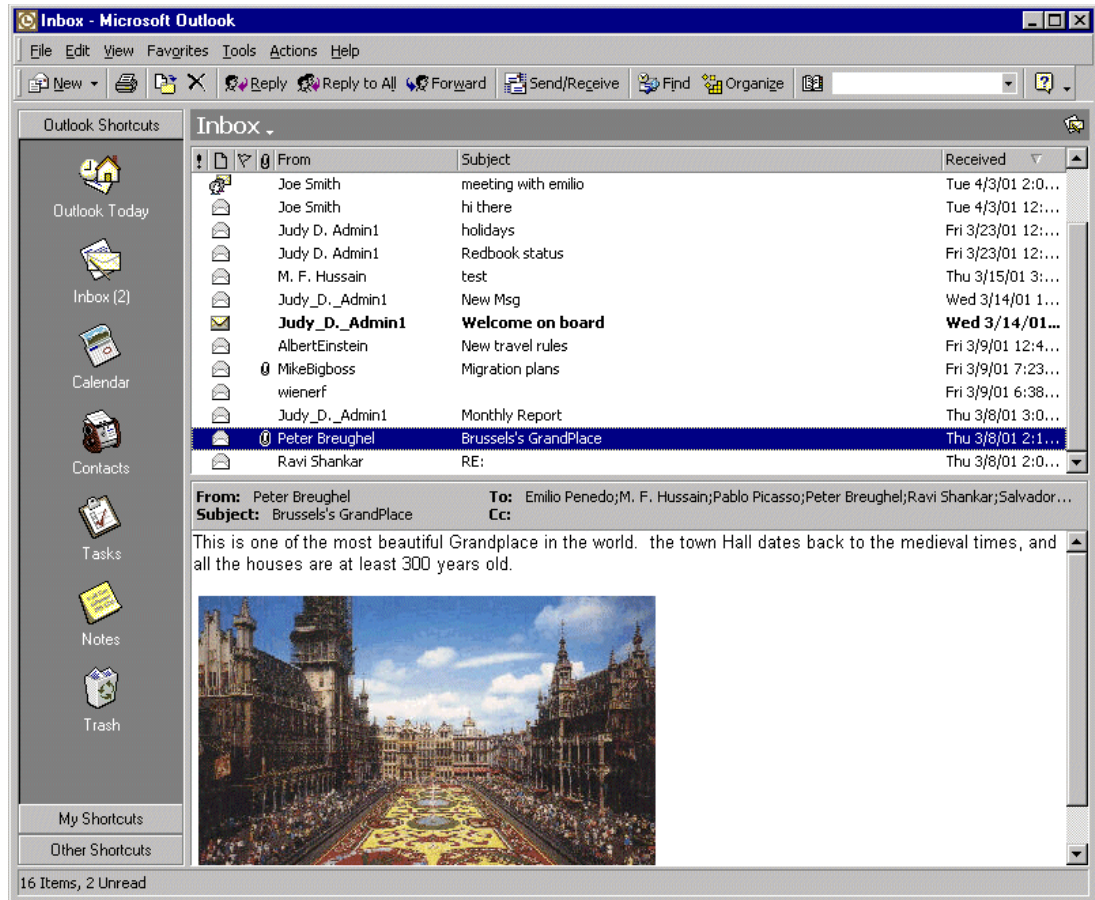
Inbox - Microsoft Outlook

File Edit View Favorites Tools Actions Help

New Reply Reply to All Forward Send/Receive Find Organize

Outlook Shortcuts

Outlook Today

Inbox (2)

Calendar

Contacts

Tasks

Notes

Trash

My Shortcuts

Other Shortcuts

Inbox

| ! | | | | From | Subject | Received |
|---|---|---|---|---|---|---|
| | | | | Joe Smith | meeting with emilio | Tue 4/3/01 2:0... |
| | | | | Joe Smith | hi there | Tue 4/3/01 12:... |
| | | | | Judy D. Admin1 | holidays | Fri 3/23/01 12:... |
| | | | | Judy D. Admin1 | Redbook status | Fri 3/23/01 12:... |
| | | | | M. F. Hussain | test | Thu 3/15/01 3:... |
| | | | | Judy_D._Admin1 | New Msg | Wed 3/14/01 1... |
| | | | | **Judy_D._Admin1** | **Welcome on board** | **Wed 3/14/01...** |
| | | | | AlbertEinstein | New travel rules | Fri 3/9/01 12:4... |
| | | | | MikeBigboss | Migration plans | Fri 3/9/01 7:23... |
| | | | | wienerf | | Fri 3/9/01 6:38... |
| | | | | Judy_D._Admin1 | Monthly Report | Thu 3/8/01 3:0... |
| | | | | Peter Breughel | Brussels's GrandPlace | Thu 3/8/01 2:1... |
| | | | | Ravi Shankar | RE: | Thu 3/8/01 2:0... |

From: Peter Breughel
Subject: Brussels's GrandPlace
To: Emilio Penedo;M. F. Hussain;Pablo Picasso;Peter Breughel;Ravi Shankar;Salvador...
Cc:

This is one of the most beautiful Grandplace in the world. the town Hall dates back to the medieval times, and all the houses are at least 300 years old.

16 Items, 2 Unread